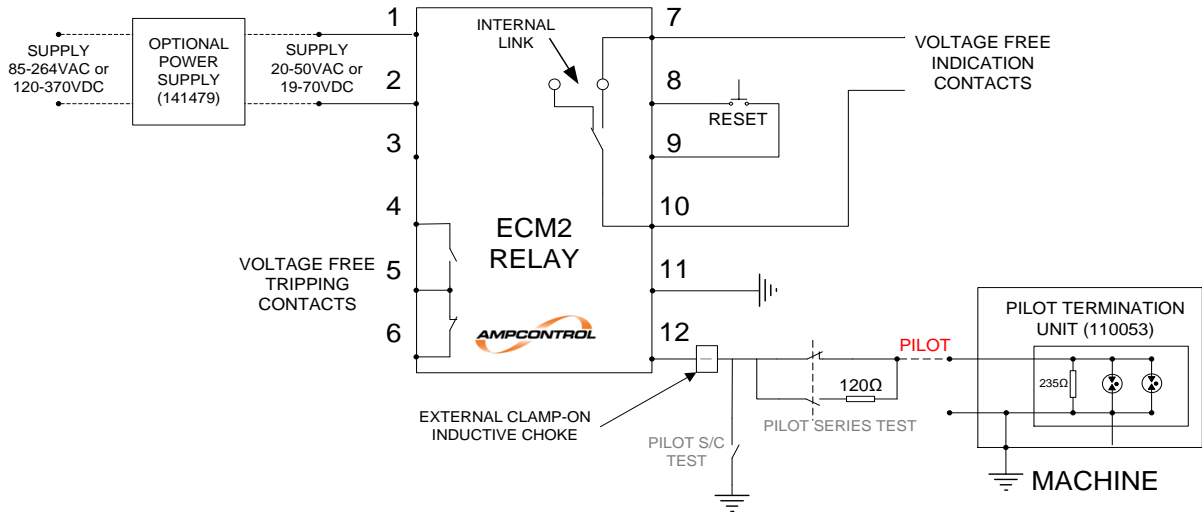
SUPPLY
85-264VAC or
120-370VDC

OPTIONAL
POWER
SUPPLY
(141479)

SUPPLY
20-50VAC or
19-70VDC

1
2
3
4
5
6

INTERNAL
LINK

7
8
9
10
11
12

VOLTAGE FREE
INDICATION
CONTACTS

RESET

ECM2
RELAY

AMPCONTROL

VOLTAGE FREE
TRIPPING
CONTACTS

PILOT TERMINATION
UNIT (110053)

PILOT

120Ω

235Ω

EXTERNAL CLAMP-ON
INDUCTIVE CHOKE

PILOT S/C
TEST

PILOT SERIES TEST

MACHINE